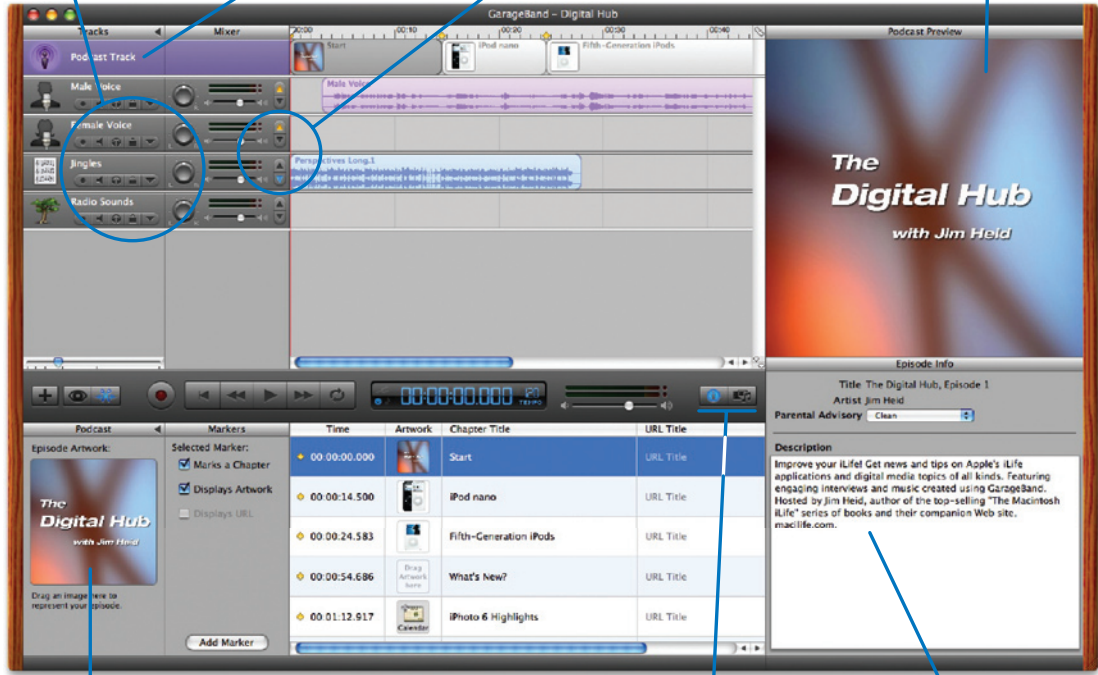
GarageBand – Digital Hub

Tracks

Mixer

Podcast Track

Male Voice

Female Voice

Jingles

Radio Sounds

00:00 00:10 00:20 00:30 00:40

Start

iPod nano

Fifth-Generation iPods

Male Voice

Perspectives Long.1

Podcast Preview

The Digital Hub with Jim Heid

00:00:00.000

Episode Info

Title The Digital Hub, Episode 1

Artist Jim Heid

Parental Advisory Clean

Description

Improve your iLife! Get news and tips on Apple's iLife applications and digital media topics of all kinds. Featuring engaging interviews and music created using GarageBand. Hosted by Jim Heid, author of the top-selling "The Macintosh iLife" series of books and their companion Web site, macilife.com.

Podcast

Episode Artwork:

The Digital Hub with Jim Heid

Drag an image here to represent your episode.

Markers

Selected Marker:

Marks a Chapter

Displays Artwork

Displays URL

Add Marker

| Time | Artwork | Chapter Title | URL Title |
|---|---|---|---|
| 00:00:00.000 | | Start | URL Title |
| 00:00:14.500 | | iPod nano | URL Title |
| 00:00:24.583 | | Fifth-Generation iPods | URL Title |
| 00:00:54.686 | Drag Artwork here | What's New? | URL Title |
| 00:01:12.917 | Calendar | iPhoto 6 Highlights | URL Title |